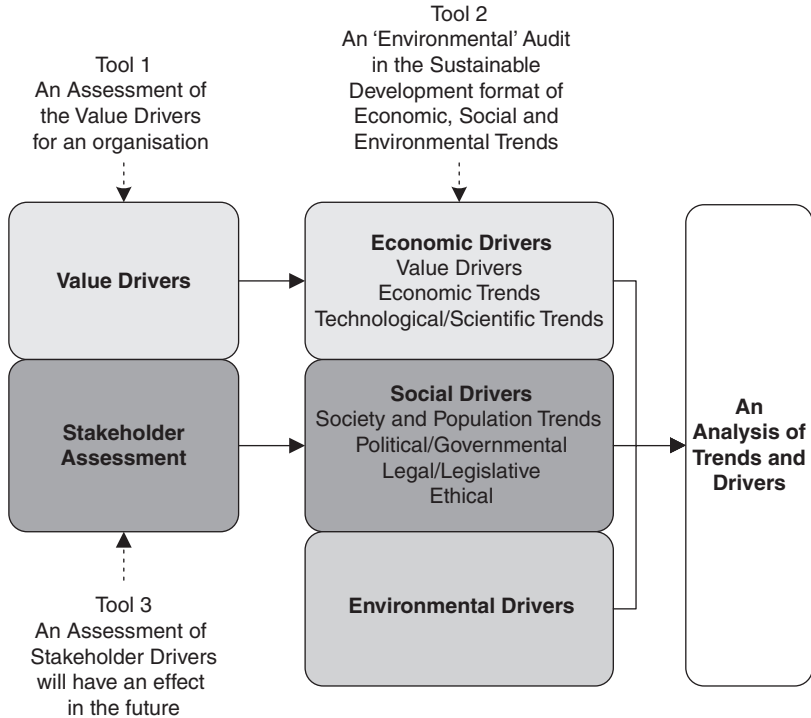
Tool 1
An Assessment of the Value Drivers for an organisation

Tool 2
An 'Environmental' Audit in the Sustainable Development format of Economic, Social and Environmental Trends

Value Drivers

Economic Drivers
Value Drivers
Economic Trends
Technological/Scientific Trends

Stakeholder Assessment

Social Drivers
Society and Population Trends
Political/Governmental
Legal/Legislative
Ethical

An Analysis of Trends and Drivers

Environmental Drivers

Tool 3
An Assessment of Stakeholder Drivers will have an effect in the future